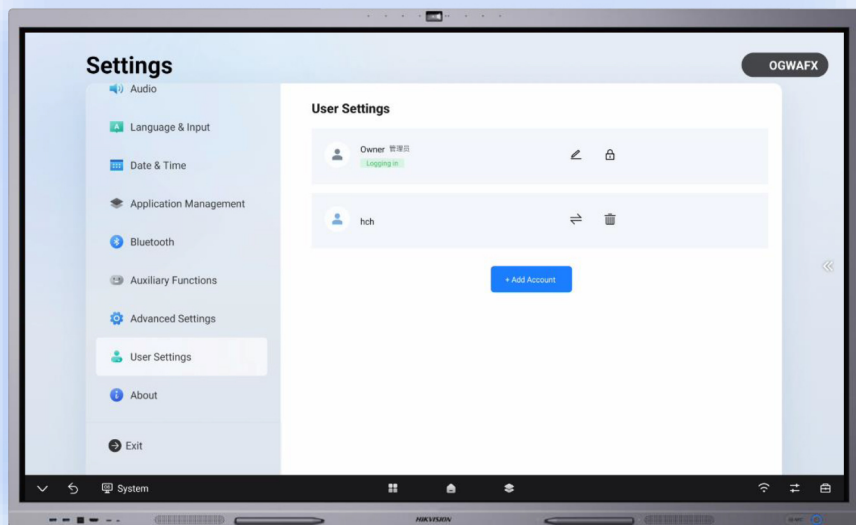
Settings

OGWAFX

Audio

Language & Input

Date & Time

Application Management

Bluetooth

Auxiliary Functions

Advanced Settings

User Settings

About

Exit

User Settings

Owner 管理员

Logging in

hch

+ Add Account

System

HIKVISION